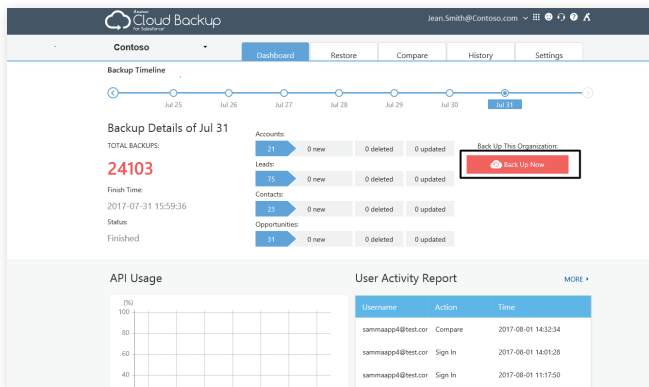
AvePoint Cloud Backup for Salesforce

Jean.Smith@Contoso.com

Contoso

Dashboard | Restore | Compare | History | Settings

Backup Timeline

Jul 25 | Jul 26 | Jul 27 | Jul 28 | Jul 29 | Jul 30 | Jul 31

Backup Details of Jul 31

TOTAL BACKUPS:

24103

Finish Time:

2017-07-31 15:59:36

Status:

Finished

Accounts:

| 21 | 0 new | 0 deleted | 0 updated |
|---|---|---|---|

Leads:

| 75 | 0 new | 0 deleted | 0 updated |
|---|---|---|---|

Contacts:

| 23 | 0 new | 0 deleted | 0 updated |
|---|---|---|---|

Opportunities:

| 31 | 0 new | 0 deleted | 0 updated |
|---|---|---|---|

Back Up This Organization:

Back Up Now

API Usage

(%)
100
80
60
40

User Activity Report

MORE ›

| Username | Action | Time |
|---|---|---|
| sammaapp4@test.cor | Compare | 2017-08-01 14:32:34 |
| sammaapp4@test.cor | Sign In | 2017-08-01 14:01:28 |
| sammaapp4@test.cor | Sign In | 2017-08-01 11:17:50 |